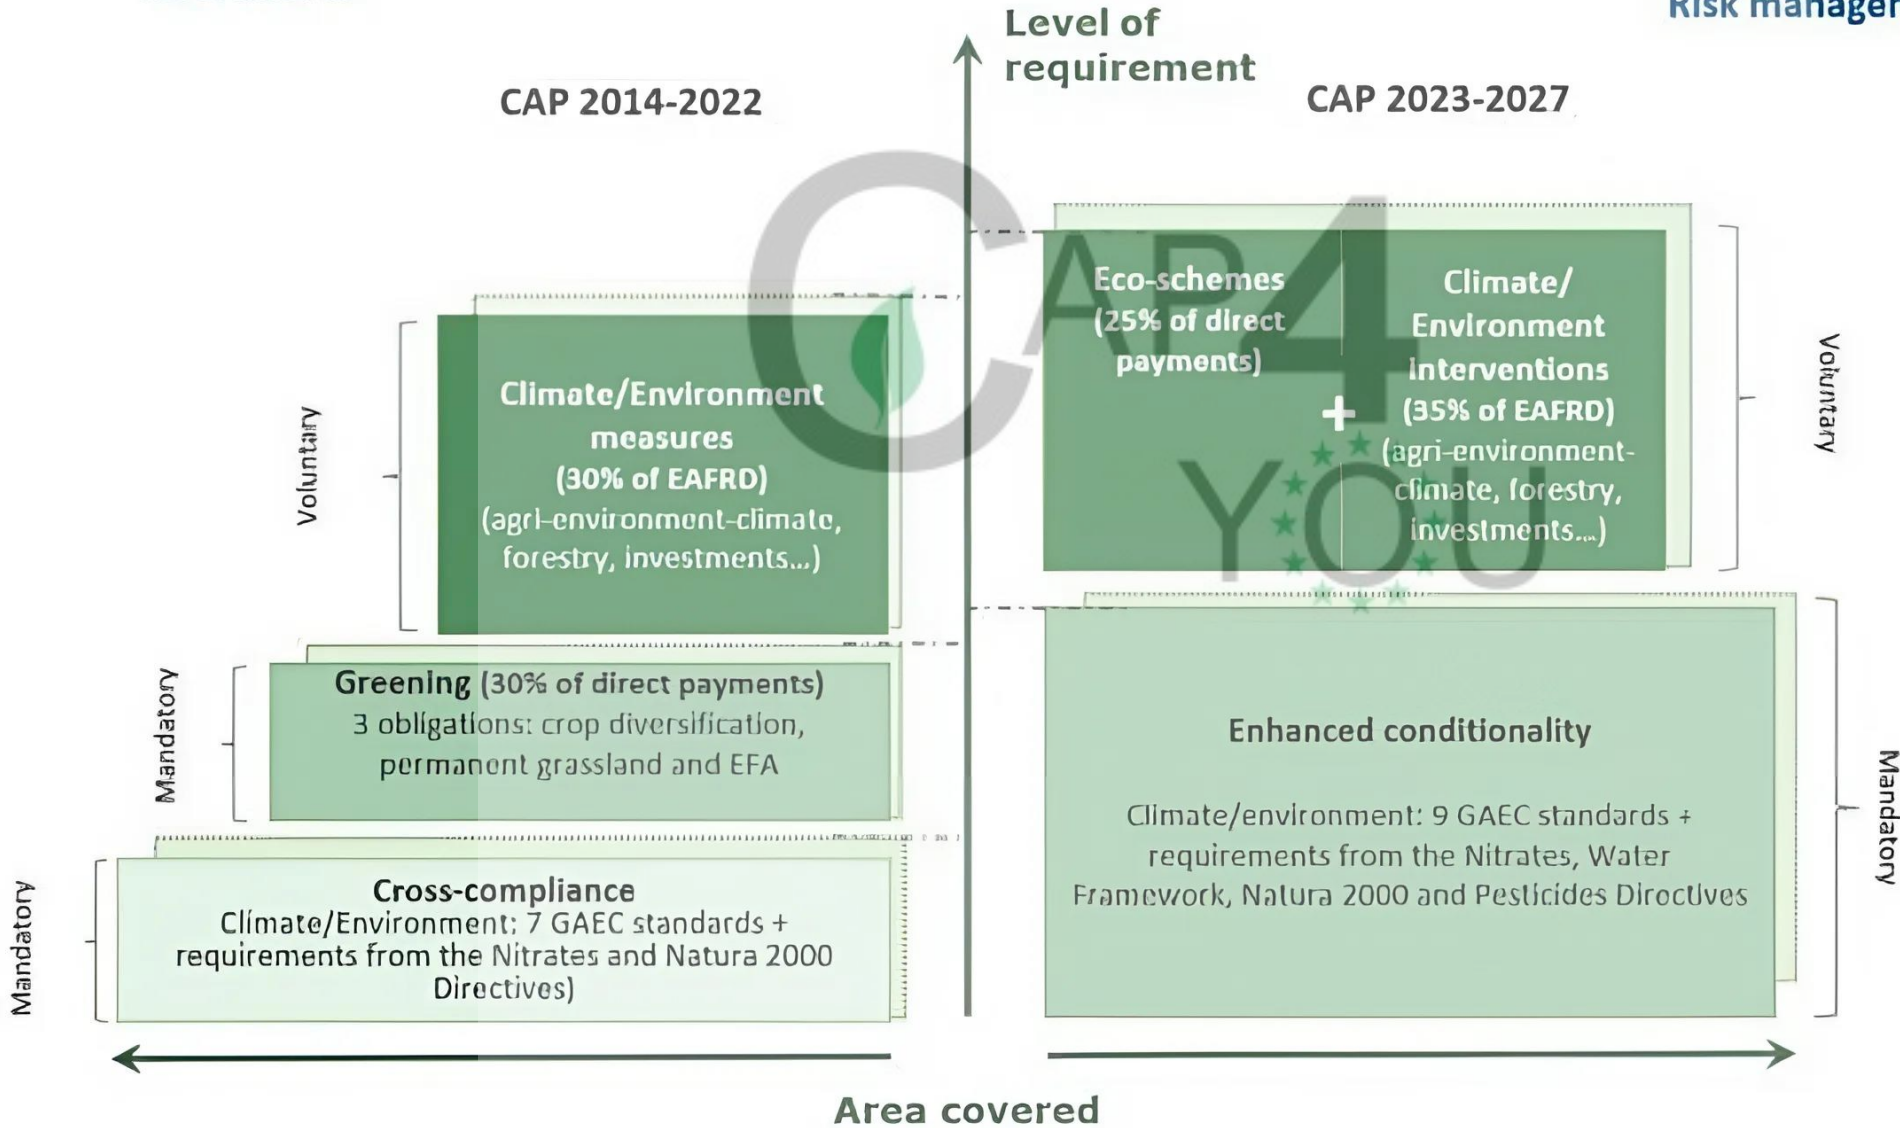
Risk manager

Level of requirement

CAP 2014-2022

CAP 2023-2027

Voluntary

Climate/Environment measures (30% of EAFRD) (agri-environment-climate, forestry, investments...)

Mandatory

Greening (30% of direct payments)
3 obligations: crop diversification, permanent grassland and EFA

Mandatory

Cross-compliance
Climate/Environment: 7 GAEC standards + requirements from the Nitrates and Natura 2000 Directives)

Eco-schemes (25% of direct payments)

+

Climate/ Environment interventions (35% of EAFRD) (agri-environment-climate, forestry, investments...)

Voluntary

Enhanced conditionality

Climate/environment: 9 GAEC standards + requirements from the Nitrates, Water Framework, Natura 2000 and Pesticides Directives

Mandatory

Area covered

CAP4YOU